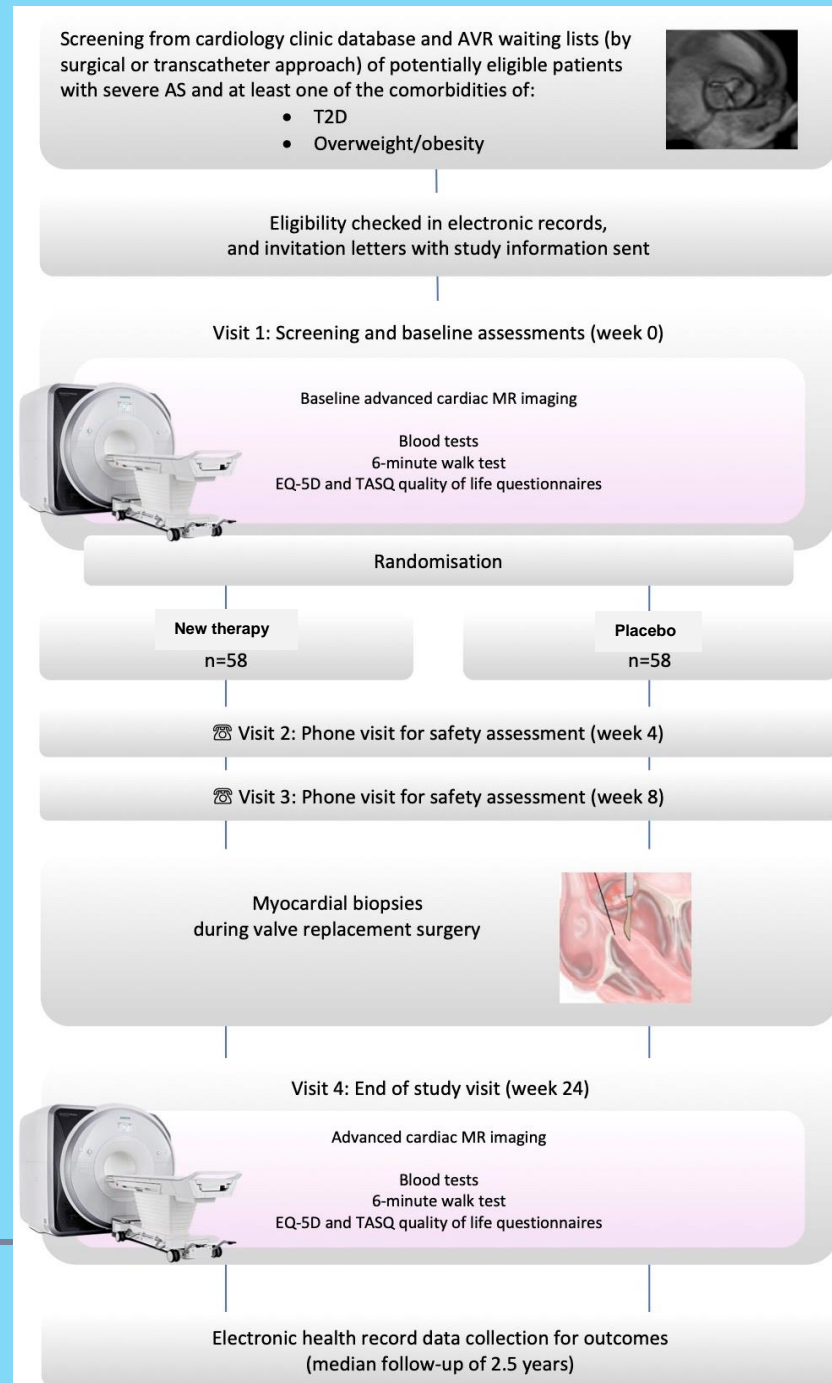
Screening from cardiology clinic database and AVR waiting lists (by surgical or transcatheter approach) of potentially eligible patients with severe AS and at least one of the comorbidities of:
• T2D
• Overweight/obesity

Eligibility checked in electronic records, and invitation letters with study information sent

Visit 1: Screening and baseline assessments (week 0)

Baseline advanced cardiac MR imaging

Blood tests
6-minute walk test
EQ-5D and TASQ quality of life questionnaires

Randomisation

New therapy
n=58

Placebo
n=58

☏ Visit 2: Phone visit for safety assessment (week 4)

☏ Visit 3: Phone visit for safety assessment (week 8)

Myocardial biopsies during valve replacement surgery

Visit 4: End of study visit (week 24)

Advanced cardiac MR imaging

Blood tests
6-minute walk test
EQ-5D and TASQ quality of life questionnaires

Electronic health record data collection for outcomes (median follow-up of 2.5 years)